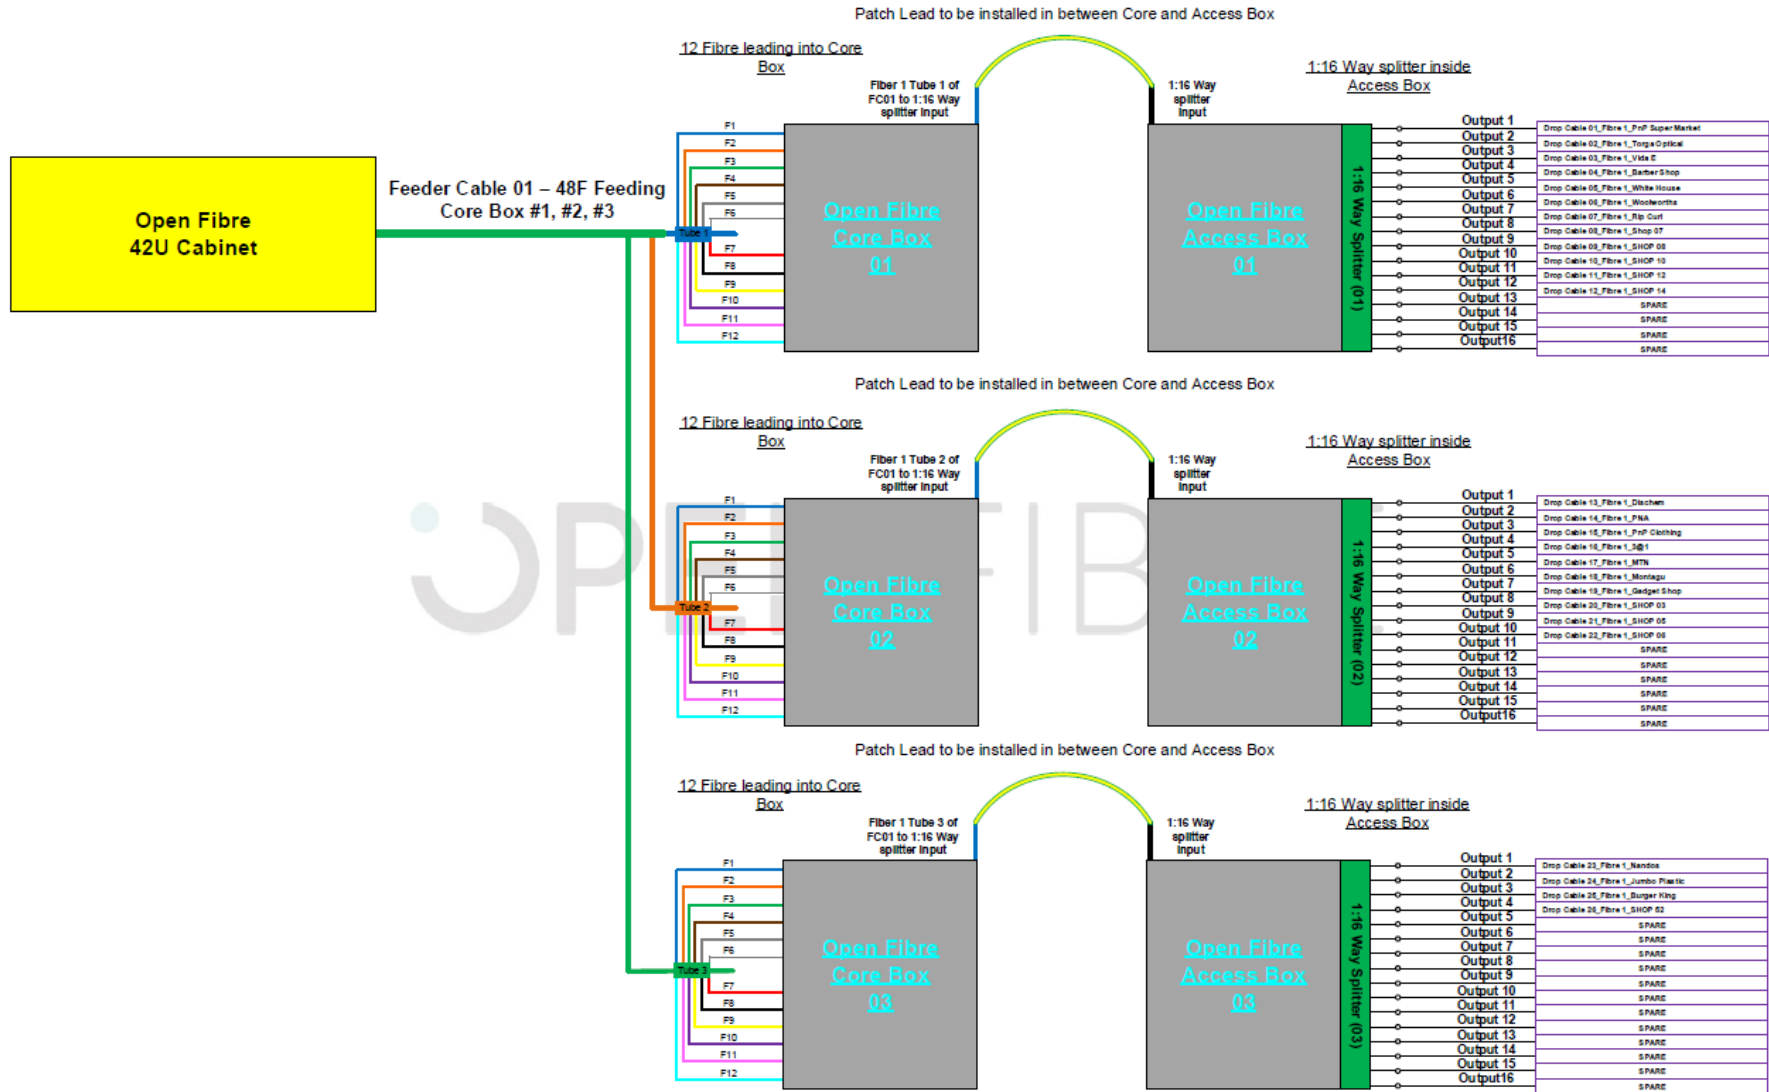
Open Fibre
42U Cabinet

Feeder Cable 01 – 48F Feeding Core Box #1, #2, #3

Patch Lead to be installed in between Core and Access Box

12 Fibre leading into Core Box

Fiber 1 Tube 1 of FC01 to 1:16 Way splitter input

1:16 Way splitter input

1:16 Way splitter inside Access Box

F1
F2
F3
F4
F5
F6
Tube 1
F7
F8
F9
F10
F11
F12

Open Fibre Core Box 01

Open Fibre Access Box 01

1:16 Way Splitter (01)

| | |
|---|---|
| Output 1 | Drop Cable 01_Fibre 1_PnP Super Market |
| Output 2 | Drop Cable 02_Fibre 1_Torga Optical |
| Output 3 | Drop Cable 03_Fibre 1_Vida E |
| Output 4 | Drop Cable 04_Fibre 1_Barber Shop |
| Output 5 | Drop Cable 05_Fibre 1_White House |
| Output 6 | Drop Cable 06_Fibre 1_Woolworths |
| Output 7 | Drop Cable 07_Fibre 1_Rip Curl |
| Output 8 | Drop Cable 08_Fibre 1_Shop 07 |
| Output 9 | Drop Cable 09_Fibre 1_SHOP 08 |
| Output 10 | Drop Cable 10_Fibre 1_SHOP 10 |
| Output 11 | Drop Cable 11_Fibre 1_SHOP 12 |
| Output 12 | Drop Cable 12_Fibre 1_SHOP 14 |
| Output 13 | SPARE |
| Output 14 | SPARE |
| Output 15 | SPARE |
| Output16 | SPARE |

Patch Lead to be installed in between Core and Access Box

12 Fibre leading into Core Box

Fiber 1 Tube 2 of FC01 to 1:16 Way splitter input

1:16 Way splitter input

1:16 Way splitter inside Access Box

F1
F2
F3
F4
F5
F6
Tube 2
F7
F8
F9
F10
F11
F12

Open Fibre Core Box 02

Open Fibre Access Box 02

1:16 Way Splitter (02)

| | |
|---|---|
| Output 1 | Drop Cable 13_Fibre 1_Dischem |
| Output 2 | Drop Cable 14_Fibre 1_PNA |
| Output 3 | Drop Cable 15_Fibre 1_PnP Clothing |
| Output 4 | Drop Cable 16_Fibre 1_3@1 |
| Output 5 | Drop Cable 17_Fibre 1_MTN |
| Output 6 | Drop Cable 18_Fibre 1_Montagu |
| Output 7 | Drop Cable 19_Fibre 1_Gadget Shop |
| Output 8 | Drop Cable 20_Fibre 1_SHOP 03 |
| Output 9 | Drop Cable 21_Fibre 1_SHOP 05 |
| Output 10 | Drop Cable 22_Fibre 1_SHOP 06 |
| Output 11 | SPARE |
| Output 12 | SPARE |
| Output 13 | SPARE |
| Output 14 | SPARE |
| Output 15 | SPARE |
| Output16 | SPARE |

Patch Lead to be installed in between Core and Access Box

12 Fibre leading into Core Box

Fiber 1 Tube 3 of FC01 to 1:16 Way splitter input

1:16 Way splitter input

1:16 Way splitter inside Access Box

F1
F2
F3
F4
F5
F6
Tube 3
F7
F8
F9
F10
F11
F12

Open Fibre Core Box 03

Open Fibre Access Box 03

1:16 Way Splitter (03)

| | |
|---|---|
| Output 1 | Drop Cable 23_Fibre 1_Nandos |
| Output 2 | Drop Cable 24_Fibre 1_Jumbo Plastic |
| Output 3 | Drop Cable 25_Fibre 1_Burger King |
| Output 4 | Drop Cable 26_Fibre 1_SHOP 52 |
| Output 5 | SPARE |
| Output 6 | SPARE |
| Output 7 | SPARE |
| Output 8 | SPARE |
| Output 9 | SPARE |
| Output 10 | SPARE |
| Output 11 | SPARE |
| Output 12 | SPARE |
| Output 13 | SPARE |
| Output 14 | SPARE |
| Output 15 | SPARE |
| Output16 | SPARE |

OPEN FIBRE